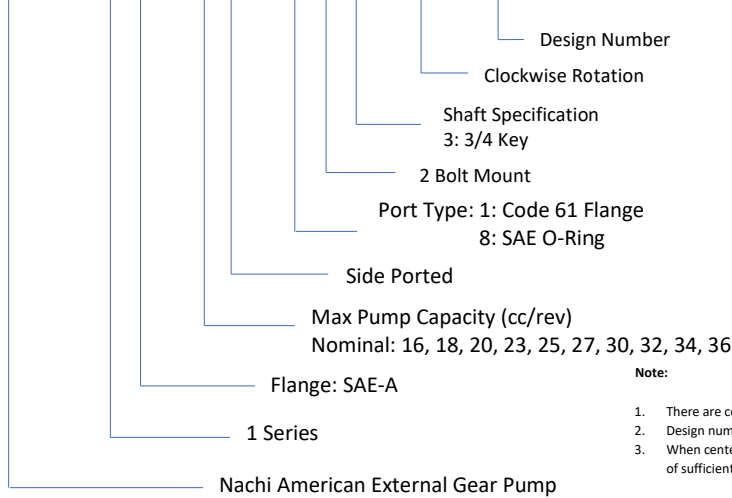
Design Number

Clockwise Rotation

Shaft Specification
3: 3/4 Key

2 Bolt Mount

Port Type: 1: Code 61 Flange
8: SAE O-Ring

Side Ported

Max Pump Capacity (cc/rev)
Nominal: 16, 18, 20, 23, 25, 27, 30, 32, 34, 36

Flange: SAE-A

1 Series

Nachi American External Gear Pump

Note:

1. There are c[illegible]
2. Design num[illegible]
3. When cente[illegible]
of sufficient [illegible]